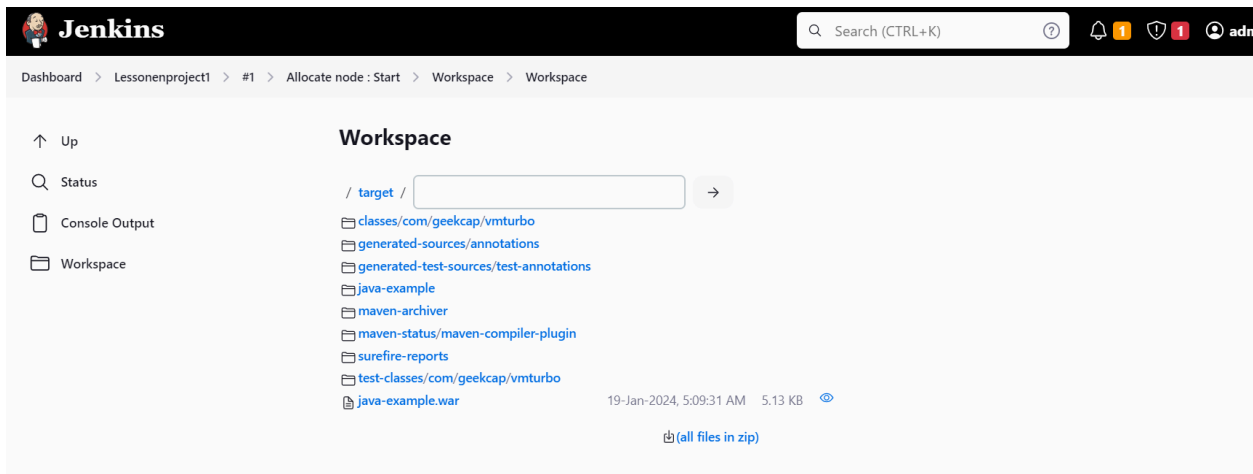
Jenkins

Search (CTRL+K)

1 1 adm

Dashboard > Lessonenproject1 > #1 > Allocate node : Start > Workspace > Workspace

Up

Status

Console Output

Workspace

Workspace

/ target /

classes/com/geekcap/vmturbo
generated-sources/annotations
generated-test-sources/test-annotations
java-example
maven-archiver
maven-status/maven-compiler-plugin
surefire-reports
test-classes/com/geekcap/vmturbo

| java-example.war | 19-Jan-2024, 5:09:31 AM | 5.13 KB |
|---|---|---|

(all files in zip)